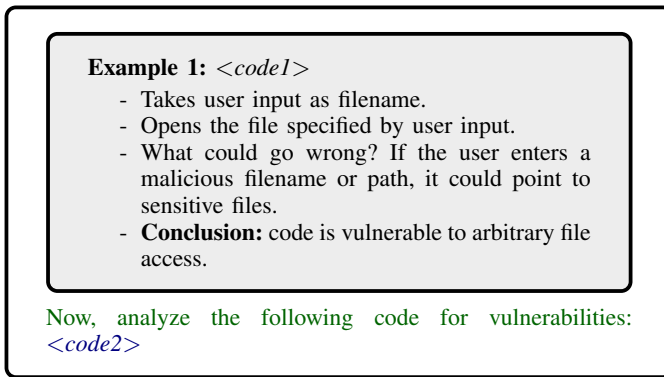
**Example 1:** <code1>

- Takes user input as filename.
- Opens the file specified by user input.
- What could go wrong? If the user enters a malicious filename or path, it could point to sensitive files.
- **Conclusion:** code is vulnerable to arbitrary file access.

Now, analyze the following code for vulnerabilities: <code2>